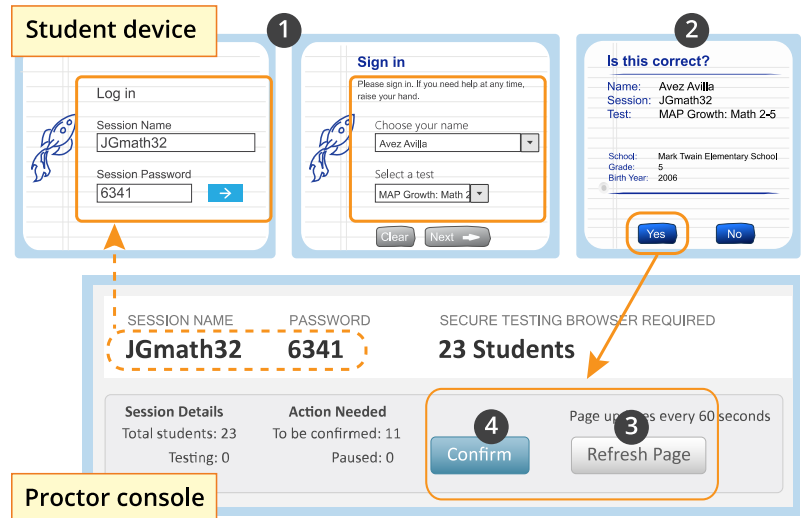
Student device

1

Log in

Session Name

JGmath32

Session Password

6341

Sign in

Please sign in. If you need help at any time, raise your hand.

Choose your name

Avez Avilla

Select a test

MAP Growth: Math 2

Clear

Next

2

Is this correct?

Name: Avez Avilla
Session: JGmath32
Test: MAP Growth: Math 2-5

School: Mark Twain Elementary School
Grade: 5
Birth Year: 2006

Yes

No

SESSION NAME

PASSWORD

JGmath32

6341

SECURE TESTING BROWSER REQUIRED

23 Students

Session Details

Total students: 23

Testing: 0

Action Needed

To be confirmed: 11

Paused: 0

Page up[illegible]es every 60 seconds

4

Confirm

3

Refresh Page

Proctor console